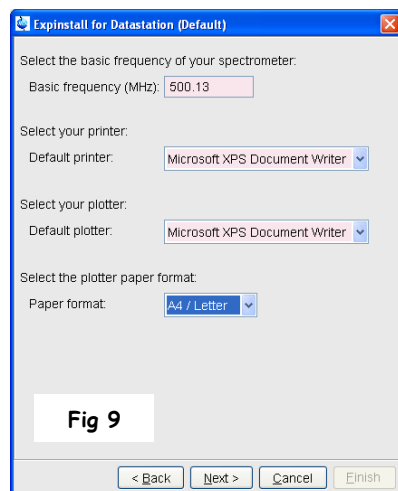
Expinstall for Datastation (Default)

Select the basic frequency of your spectrometer:

Basic frequency (MHz): 500.13

Select your printer:

Default printer: Microsoft XPS Document Writer

Select your plotter:

Default plotter: Microsoft XPS Document Writer

Select the plotter paper format:

Paper format: A4 / Letter

Fig 9

< Back Next > Cancel Finish